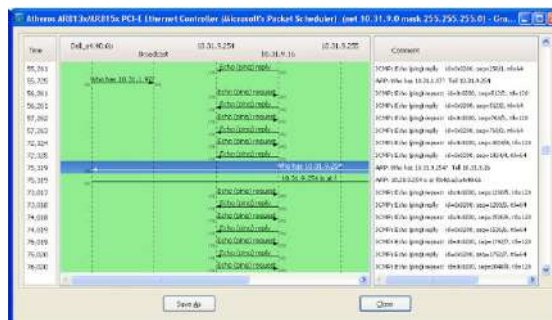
Atheros AR813x/AR815x PCI-E Ethernet Controller (Microsoft's Packet Scheduler) (net 10.31.9.0 mask 255.255.255.0) - Gra...

| Time | Dell_c4:40:4b | Broadcast | 10.31.9.254 | 10.31.9.16 | 10.31.9.255 | Comment |
|---|---|---|---|---|---|---|
| 55,261 | | | | Echo (ping) reply | | ICMP: Echo (ping) reply id=0x0200, seq=25/1, ttl=64 |
| 55,335 | Who has 10.31.9.1? | | | | | ARP: Who has 10.31.9.1? Tell 10.31.9.254 |
| 56,261 | | | | Echo (ping) request | | ICMP: Echo (ping) request id=0x0200, seq=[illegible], ttl=128 |
| 56,261 | | | | Echo (ping) reply | | ICMP: Echo (ping) reply id=0x0200, seq=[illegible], ttl=64 |
| 57,262 | | | | Echo (ping) request | | ICMP: Echo (ping) request id=0x0200, seq=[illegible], ttl=128 |
| 57,262 | | | | Echo (ping) reply | | ICMP: Echo (ping) reply id=0x0200, seq=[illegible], ttl=64 |
| 72,324 | | | | Echo (ping) request | | ICMP: Echo (ping) request id=0x0200, seq=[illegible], ttl=128 |
| 72,328 | | | | Echo (ping) reply | | ICMP: Echo (ping) reply id=0x0200, seq=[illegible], ttl=64 |
| 75,319 | | | | Who has 10.31.9.2? | | ARP: Who has 10.31.9.2? Tell 10.31.9.16 |
| 75,319 | | | | 10.31.9.2 is at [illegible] | | ARP: 10.31.9.2 is at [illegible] |
| 73,017 | | | | Echo (ping) request | | ICMP: Echo (ping) request id=0x0200, seq=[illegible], ttl=128 |
| 73,018 | | | | Echo (ping) reply | | ICMP: Echo (ping) reply id=0x0200, seq=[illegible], ttl=64 |
| 74,018 | | | | Echo (ping) request | | ICMP: Echo (ping) request id=0x0200, seq=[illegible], ttl=128 |
| 74,019 | | | | Echo (ping) reply | | ICMP: Echo (ping) reply id=0x0200, seq=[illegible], ttl=64 |
| 75,019 | | | | Echo (ping) request | | ICMP: Echo (ping) request id=0x0200, seq=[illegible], ttl=128 |
| 75,020 | | | | Echo (ping) reply | | ICMP: Echo (ping) reply id=0x0200, seq=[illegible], ttl=64 |
| 76,020 | | | | Echo (ping) request | | ICMP: Echo (ping) request id=0x0200, seq=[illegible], ttl=128 |

Save As

Close